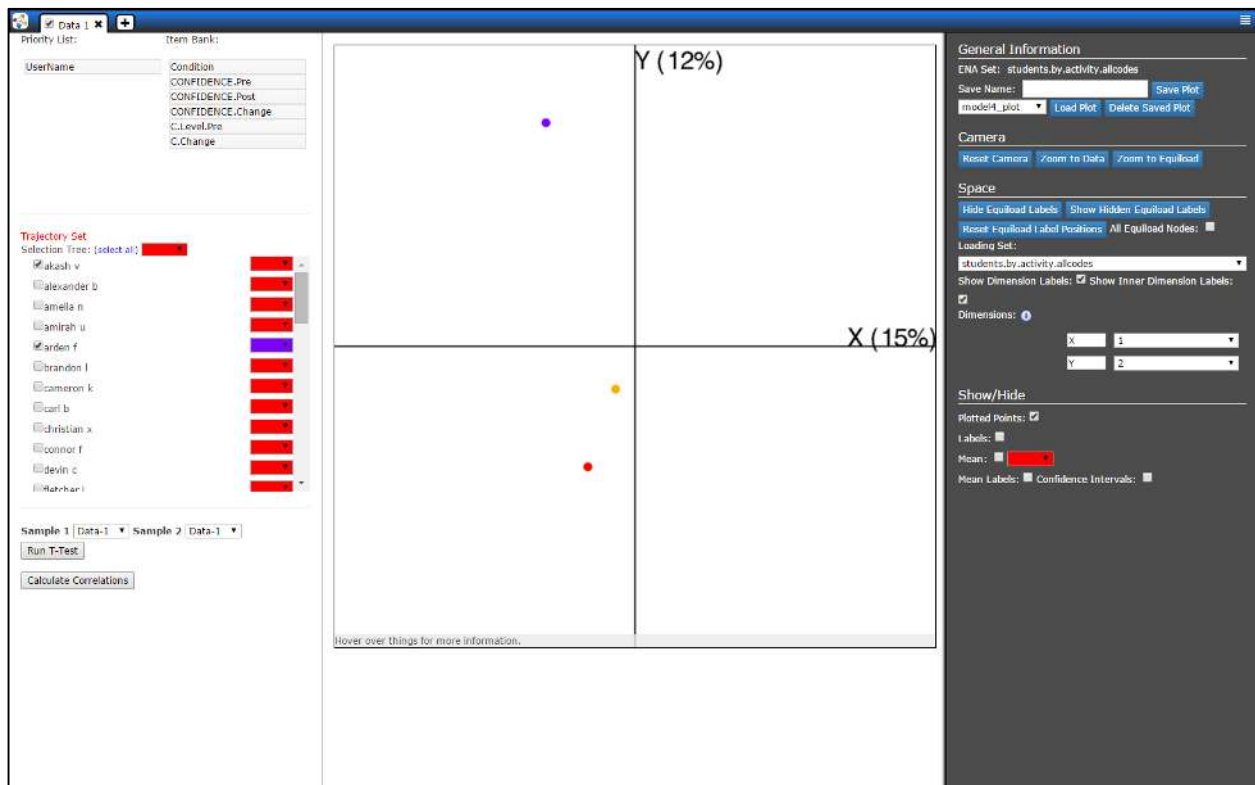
Data 1

Priority List:

Item Bank:

UserName

Condition
CONFIDENCE.Pre
CONFIDENCE.Post
CONFIDENCE.Change
C.Level.Pre
C.Change

Trajectory Set
Selection Tree: [select all]

akash v
alexander b
amelia n
amirah u
arden f
brandon l
cameron k
carl b
christian x
connor f
devin c
fletcher i

Sample 1 Data-1 Sample 2 Data-1
Run T-Test
Calculate Correlations

Y (12%)
X (15%)

Hover over things for more information.

General Information
ENA Set: students.by.activity.allcodes
Save Name: Save Plot
model4_plot Load Plot Delete Saved Plot

Camera
Reset Camera Zoom to Data Zoom to Equiload

Space
Hide Equiload Labels Show Hidden Equiload Labels
Reset Equiload Label Positions All Equiload Nodes:
Loading Set:
students.by.activity.allcodes
Show Dimension Labels: Show Inner Dimension Labels:
Dimensions:
X 1
Y 2

Show/Hide
Plotted Points:
Labels:
Mean:
Mean Labels: Confidence Intervals: